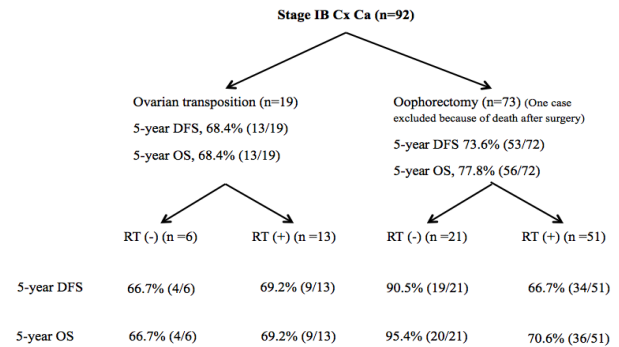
Stage IB Cx Ca (n=92)

Ovarian transposition (n=19)
5-year DFS, 68.4% (13/19)
5-year OS, 68.4% (13/19)

Oophorectomy (n=73) (One case excluded because of death after surgery)
5-year DFS 73.6% (53/72)
5-year OS, 77.8% (56/72)

RT (-) (n =6)
RT (+) (n =13)
RT (-) (n =21)
RT (+) (n =51)

| | | | | |
|---|---|---|---|---|
| 5-year DFS | 66.7% (4/6) | 69.2% (9/13) | 90.5% (19/21) | 66.7% (34/51) |
| 5-year OS | 66.7% (4/6) | 69.2% (9/13) | 95.4% (20/21) | 70.6% (36/51) |